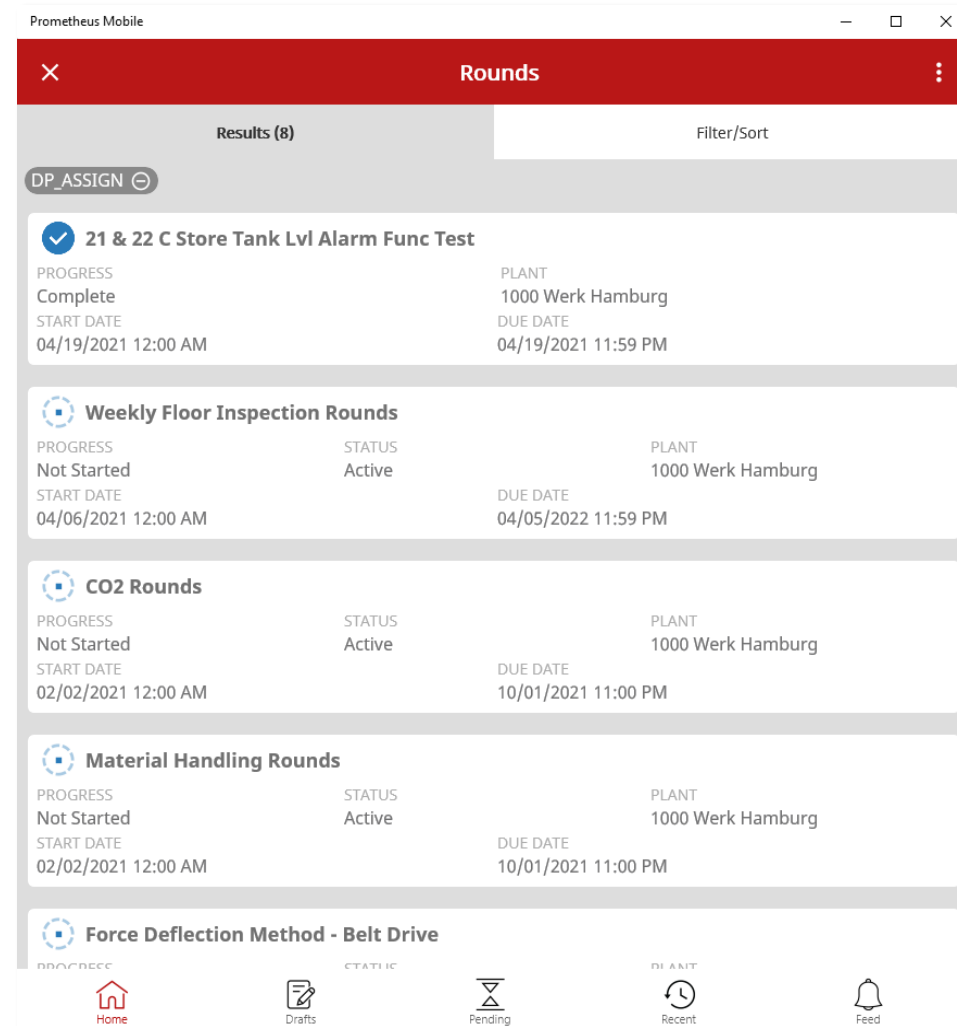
Prometheus Mobile

Rounds

Results (8)

Filter/Sort

DP_ASSIGN

21 & 22 C Store Tank Lvl Alarm Func Test

PROGRESS
Complete
PLANT
1000 Werk Hamburg
START DATE
04/19/2021 12:00 AM
DUE DATE
04/19/2021 11:59 PM

Weekly Floor Inspection Rounds

PROGRESS
Not Started
STATUS
Active
PLANT
1000 Werk Hamburg
START DATE
04/06/2021 12:00 AM
DUE DATE
04/05/2022 11:59 PM

CO2 Rounds

PROGRESS
Not Started
STATUS
Active
PLANT
1000 Werk Hamburg
START DATE
02/02/2021 12:00 AM
DUE DATE
10/01/2021 11:00 PM

Material Handling Rounds

PROGRESS
Not Started
STATUS
Active
PLANT
1000 Werk Hamburg
START DATE
02/02/2021 12:00 AM
DUE DATE
10/01/2021 11:00 PM

Force Deflection Method - Belt Drive

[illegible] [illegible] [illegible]

Home
Drafts
Pending
Recent
Feed